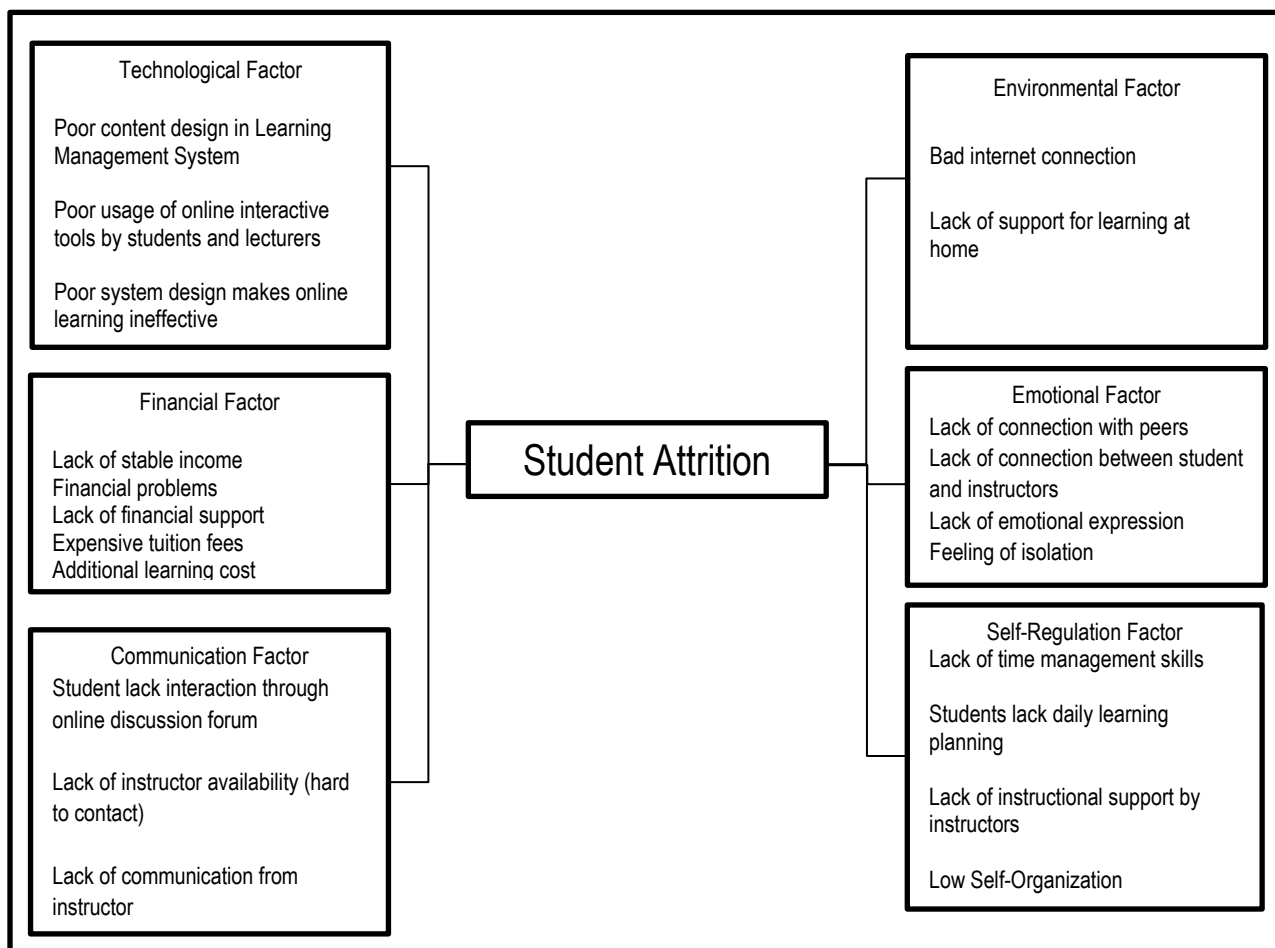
Technological Factor

Poor content design in Learning Management System

Poor usage of online interactive tools by students and lecturers

Poor system design makes online learning ineffective

Financial Factor

Lack of stable income
Financial problems
Lack of financial support
Expensive tuition fees
Additional learning cost

Communication Factor
Student lack interaction through online discussion forum

Lack of instructor availability (hard to contact)

Lack of communication from instructor

Student Attrition

Environmental Factor

Bad internet connection

Lack of support for learning at home

Emotional Factor
Lack of connection with peers
Lack of connection between student and instructors
Lack of emotional expression
Feeling of isolation

Self-Regulation Factor
Lack of time management skills

Students lack daily learning planning

Lack of instructional support by instructors

Low Self-Organization